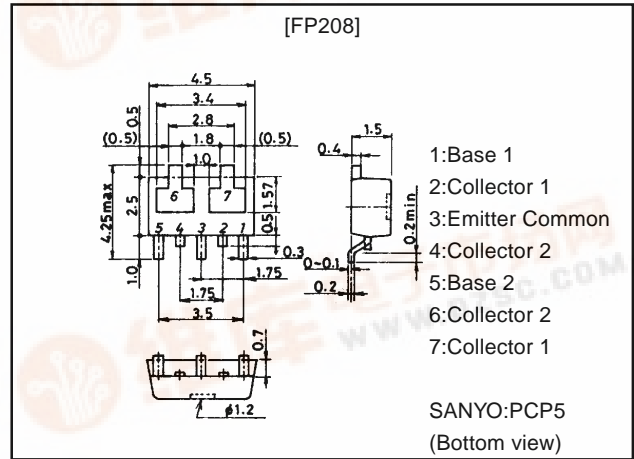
[FP208]

4.5
3.4
2.8
1.8
1.0
(0.5)
(0.5)
0.5
4.25max
2.5
1.0
1.57
0.5
6
7
5 4 3 2 1
0.3
1.75
1.75
3.5
0.7
ϕ1.2
1.5
0.4
0.2min
0~0.1
0.2

1:Base 1
2:Collector 1
3:Emitter Common
4:Collector 2
5:Base 2
6:Collector 2
7:Collector 1

SANYO:PCP5
(Bottom view)

WWW.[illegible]SC.COM